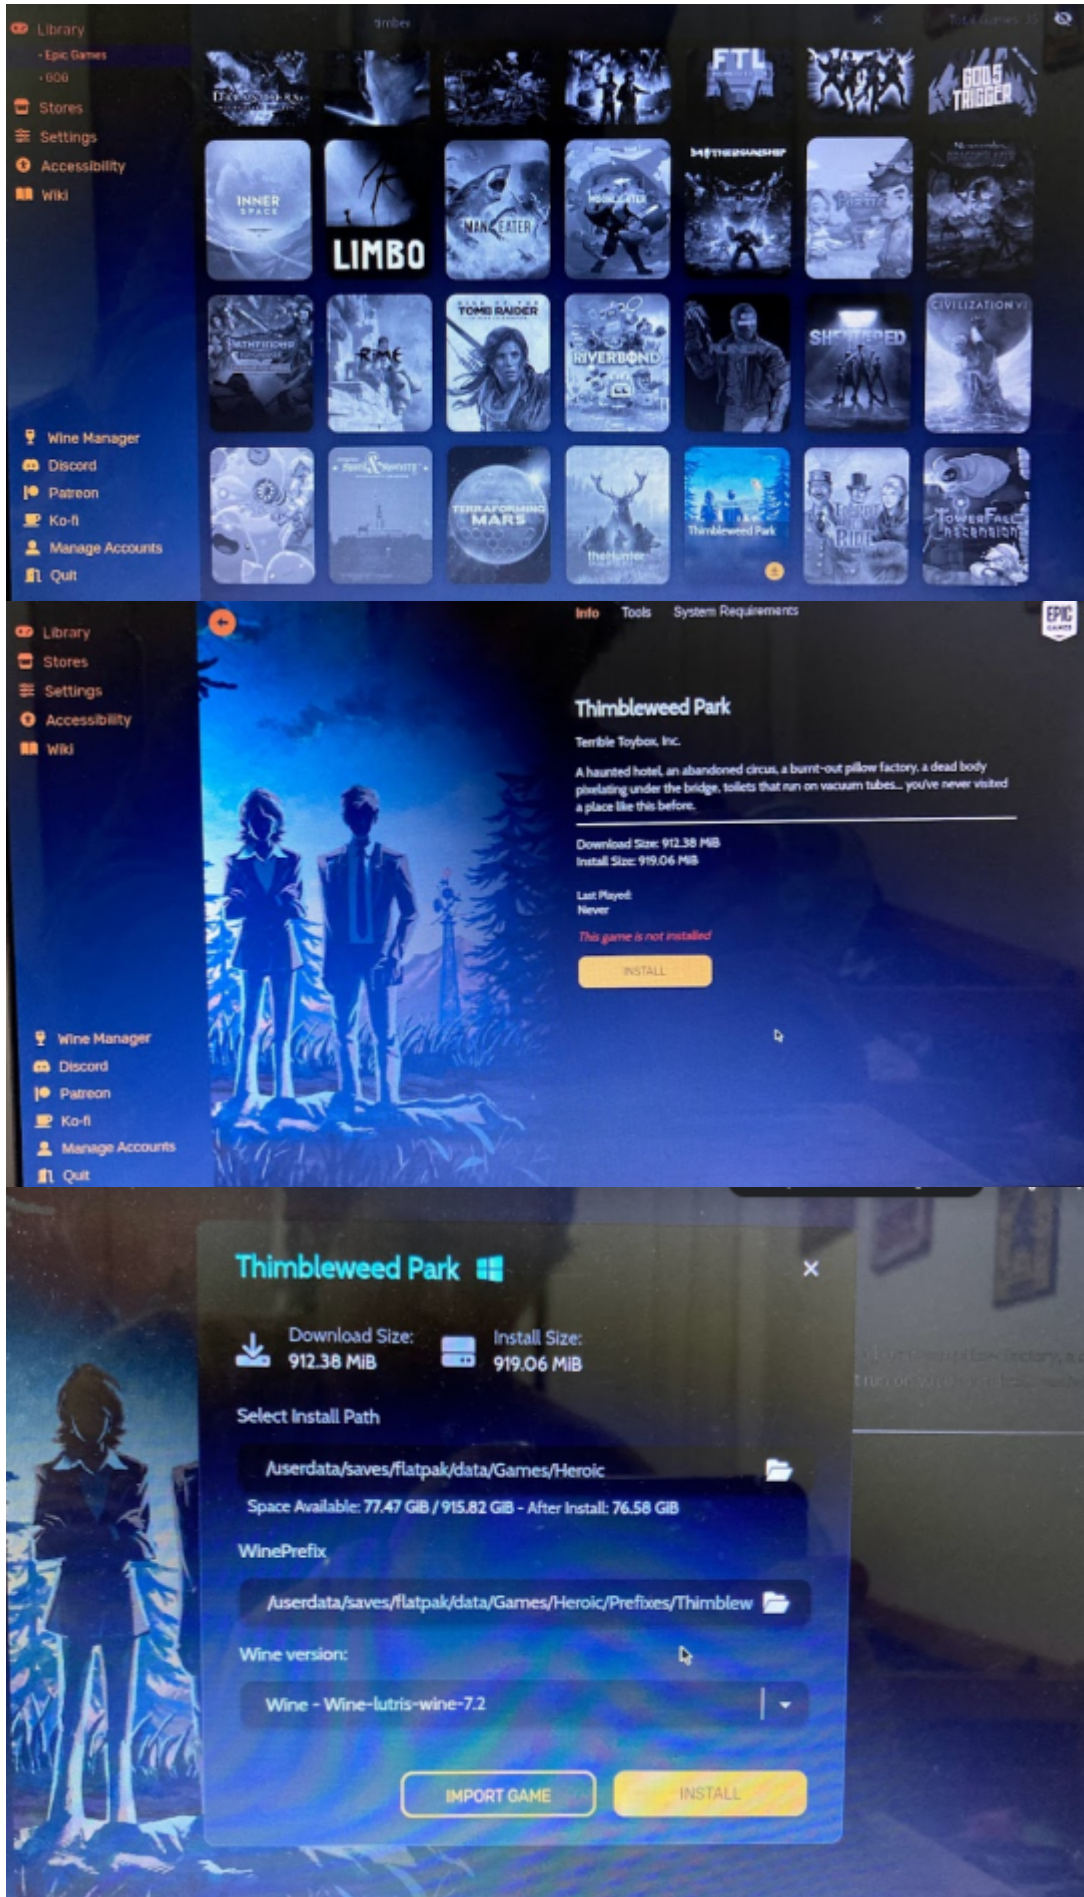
Library
• Epic Games
• GOG
Stores
Settings
Accessibility
Wiki

timber

Total Games: 35

FTL
GODS TRIGGER
INNER SPACE
LIMBO
MANEATER
MOTHERGUNSHIP
CIVILIZATION VI
TOMB RAIDER
RIME
RIVERBOND
SHATTERED
TERRAFORMING MARS
theHunter
Thimbleweed Park
TICKET TO RIDE
TowerFall Ascension

Wine Manager
Discord
Patreon
Ko-fi
Manage Accounts
Quit

Library
Stores
Settings
Accessibility
Wiki

Info Tools System Requirements

EPIC GAMES

Thimbleweed Park
Terrible Toybox, Inc.
A haunted hotel, an abandoned circus, a burnt-out pillow factory, a dead body pixelating under the bridge, toilets that run on vacuum tubes... you've never visited a place like this before.

Download Size: 912.38 MiB
Install Size: 919.06 MiB

Last Played:
Never

This game is not installed

INSTALL

Wine Manager
Discord
Patreon
Ko-fi
Manage Accounts
Quit

Thimbleweed Park

Download Size:
912.38 MiB

Install Size:
919.06 MiB

Select Install Path

/userdata/saves/flatpak/data/Games/Heroic

Space Available: 77.47 GiB / 915.82 GiB - After Install: 76.58 GiB

WinePrefix

/userdata/saves/flatpak/data/Games/Heroic/Prefixes/Thimblew

Wine version:

Wine - Wine-lutris-wine-7.2

IMPORT GAME
INSTALL